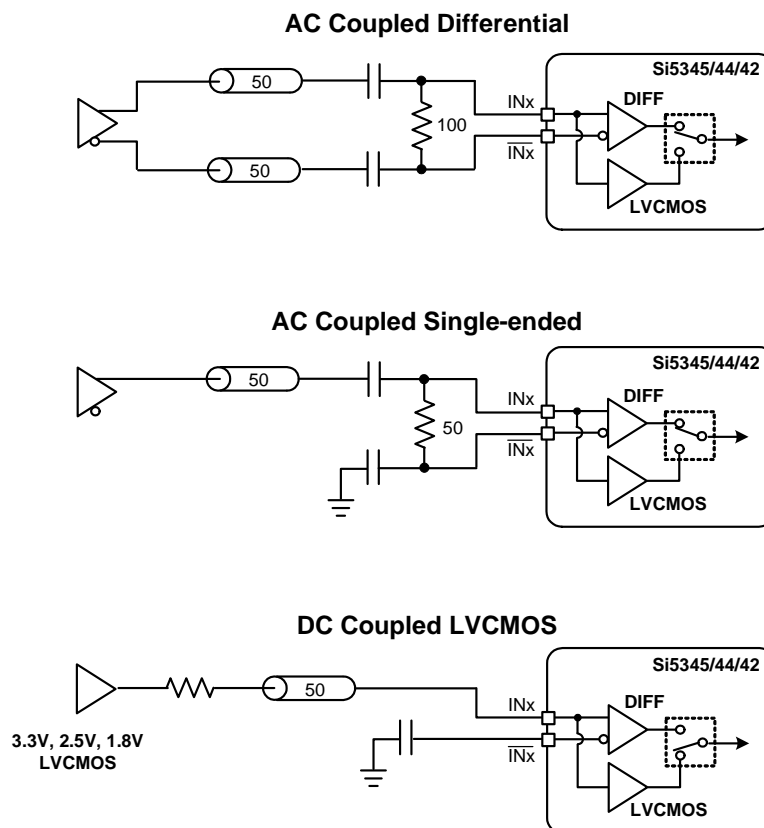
AC Coupled Differential

50

50

100

Si5345/44/42

INx

$\overline{INx}$

DIFF

LVCMOS

AC Coupled Single-ended

50

50

Si5345/44/42

INx

$\overline{INx}$

DIFF

LVCMOS

DC Coupled LVCMOS

50

3.3V, 2.5V, 1.8V LVCMOS

Si5345/44/42

INx

$\overline{INx}$

DIFF

LVCMOS